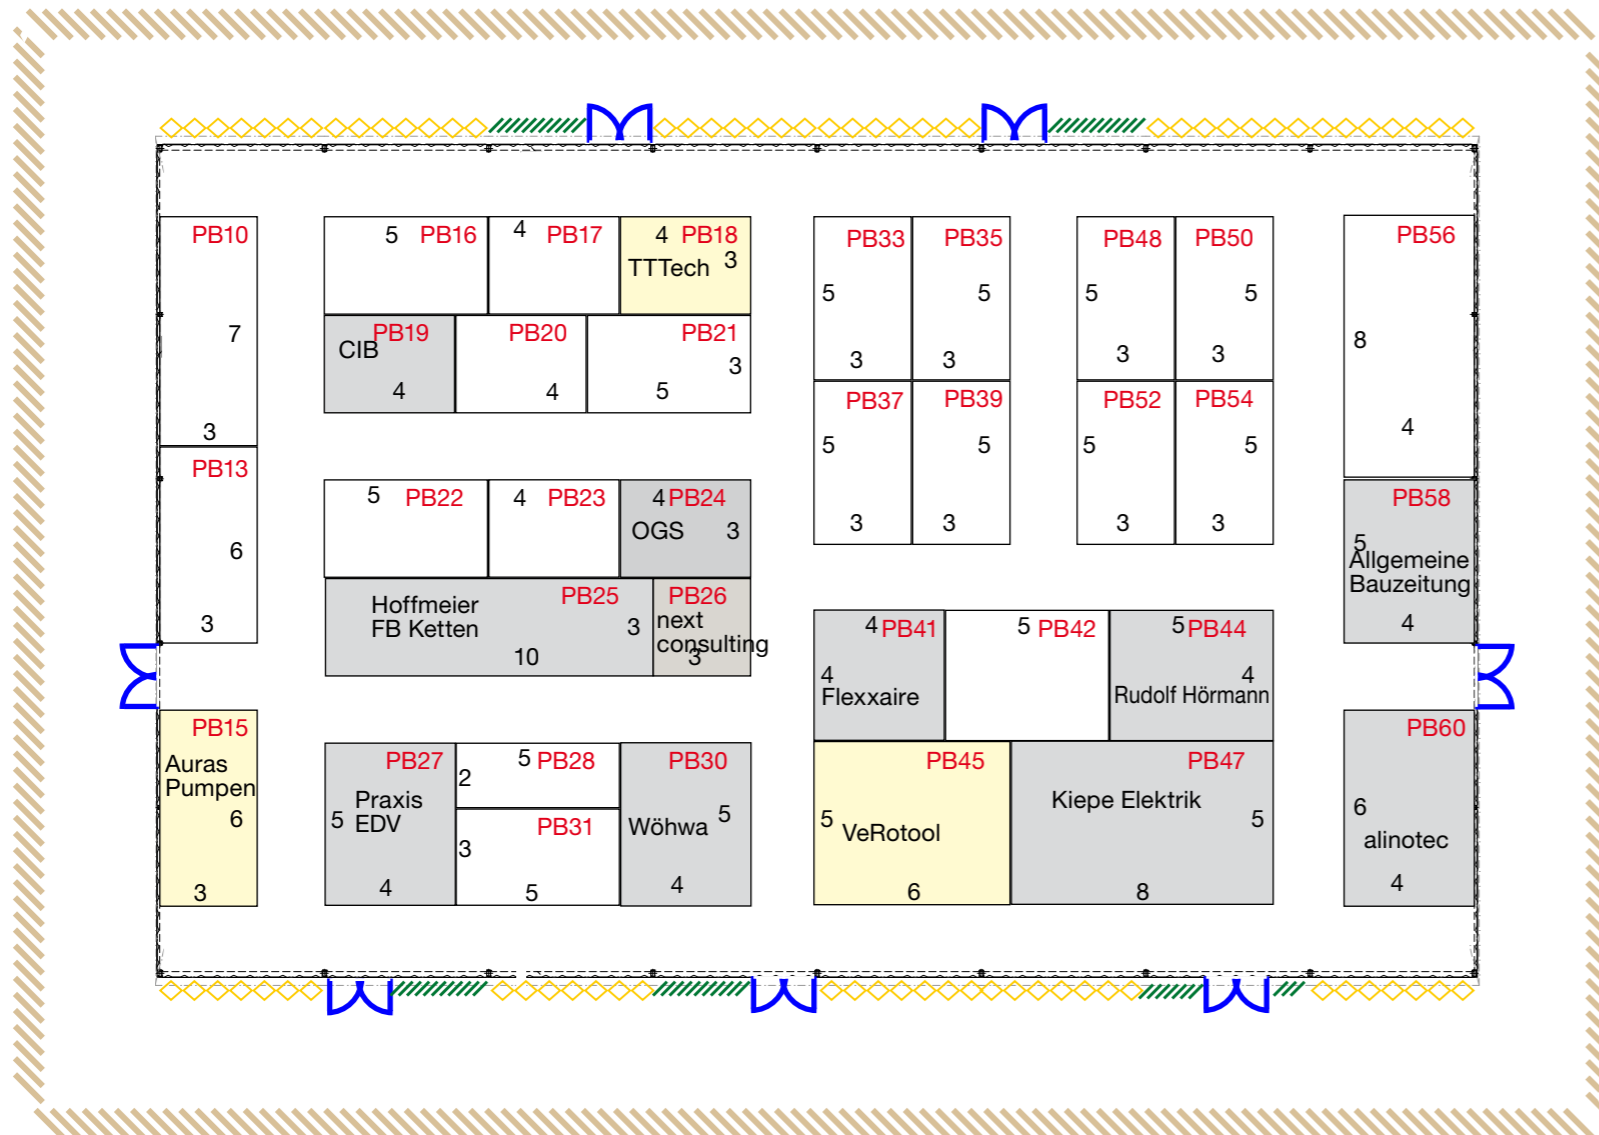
PB10
7
3

5 PB16
4 PB17
4 PB18
TTTech 3

CIB PB19
4

PB20
4

PB21
3
5

PB13
6
3

5 PB22
4 PB23
4 PB24
OGS 3

Hoffmeier
FB Ketten
PB25
3
10

PB26
next
consulting
3

PB15
Auras
Pumpen
6
3

PB27
Praxis
5 EDV
4

5 PB28
2

PB31
3
5

PB30
Wöhwa 5
4

PB33
5
3

PB35
5
3

PB37
5
3

PB39
5
3

PB48
5
3

PB50
5
3

PB52
5
3

PB54
5
3

PB56
8
4

PB58
5
Allgemeine
Bauzeitung
4

4 PB41
4
Flexxaire

5 PB42

5 PB44
4
Rudolf Hörmann

PB45
5 VeRotool
6

PB47
Kiepe Elektrik
5
8

PB60
6
alinotec
4